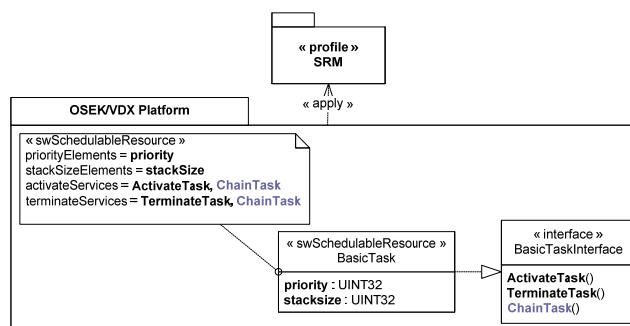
« profile »
SRM

OSEK/VDX Platform

« apply »

« swSchedulableResource »
priorityElements = priority
stackSizeElements = stackSize
activateServices = ActivateTask, ChainTask
terminateServices = TerminateTask, ChainTask

« swSchedulableResource »
BasicTask

priority : UINT32
stacksize : UINT32

« interface »
BasicTaskInterface

ActivateTask()
TerminateTask()
ChainTask()